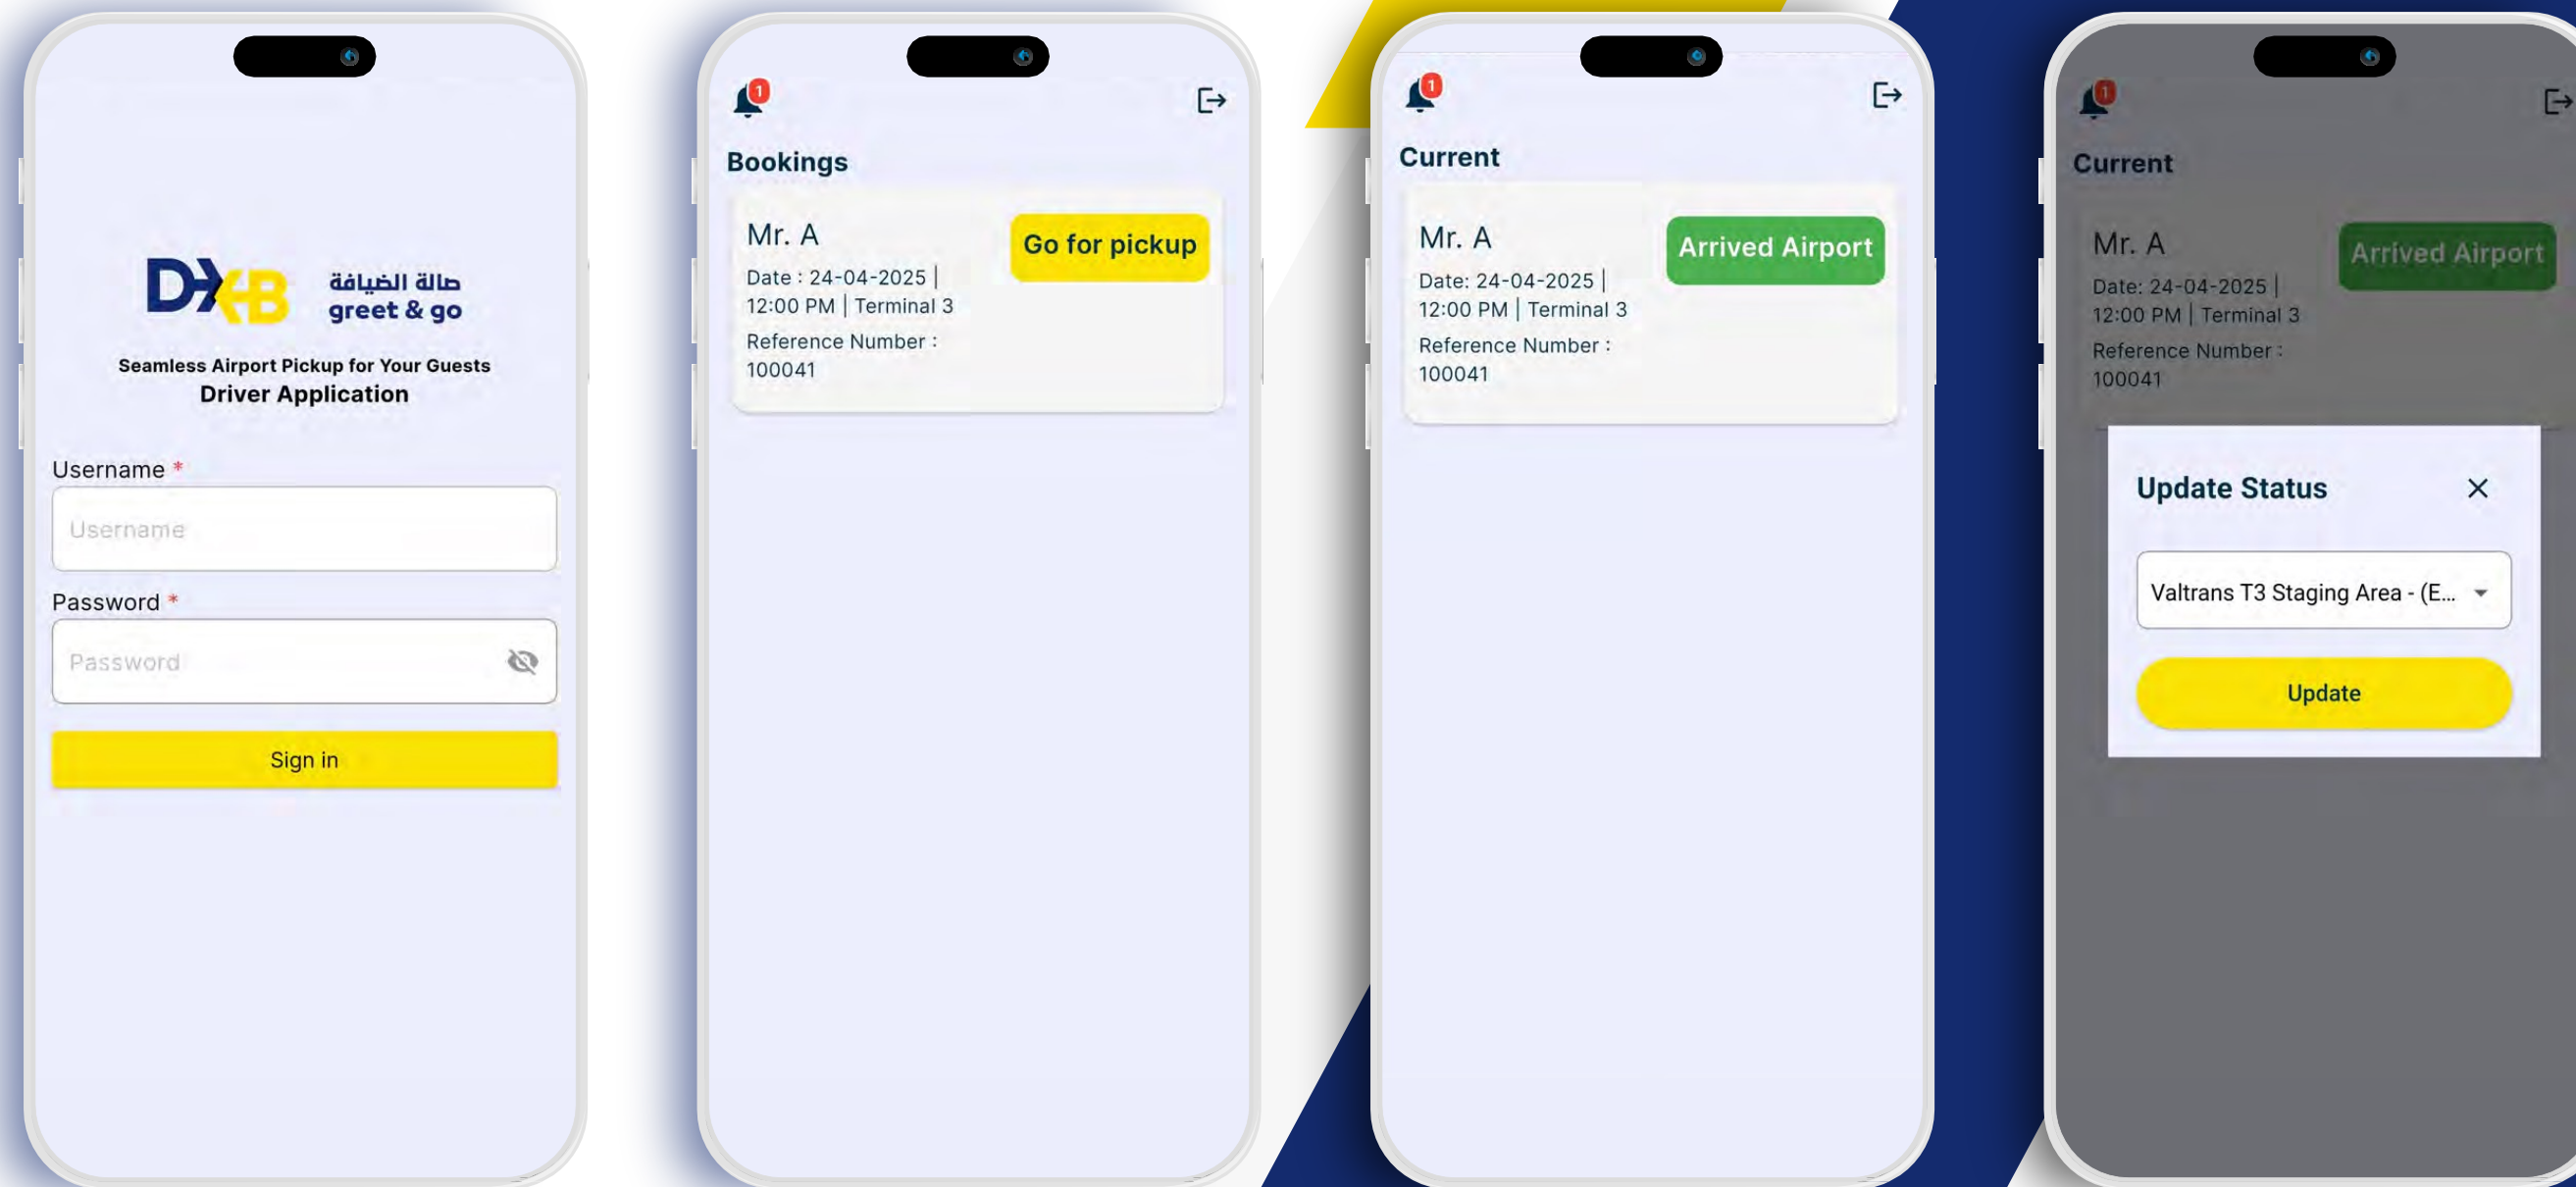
DXB صالة الضيافة greet & go

Seamless Airport Pickup for Your Guests
Driver Application

Username *

Username

Password *

Password

Sign in

1

Bookings

Mr. A

Go for pickup

Date : 24-04-2025 | 12:00 PM | Terminal 3

Reference Number : 100041

1

Current

Mr. A

Arrived Airport

Date: 24-04-2025 | 12:00 PM | Terminal 3

Reference Number : 100041

1

Current

Mr. A

Arrived Airport

Date: 24-04-2025 | 12:00 PM | Terminal 3

Reference Number : 100041

Update Status

Valtrans T3 Staging Area - (E...

Update